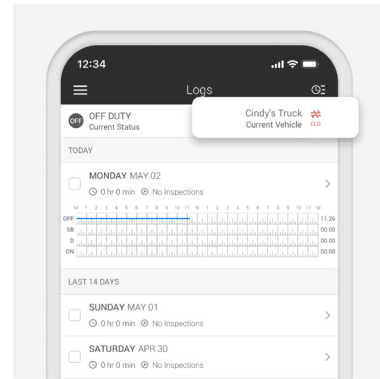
12:34

Logs

OFF OFF DUTY
Current Status

Cindy's Truck
Current Vehicle ELD

TODAY

MONDAY MAY 02
0 hr 0 min No Inspections

M 1 2 3 4 5 6 7 8 9 10 11 N 1 2 3 4 5 6 7 8 9 10 11 M
OFF 11.26
SB 00.00
D 00.00
ON 00.00

LAST 14 DAYS

SUNDAY MAY 01
0 hr 0 min No Inspections

SATURDAY APR 30
0 hr 0 min No Inspections